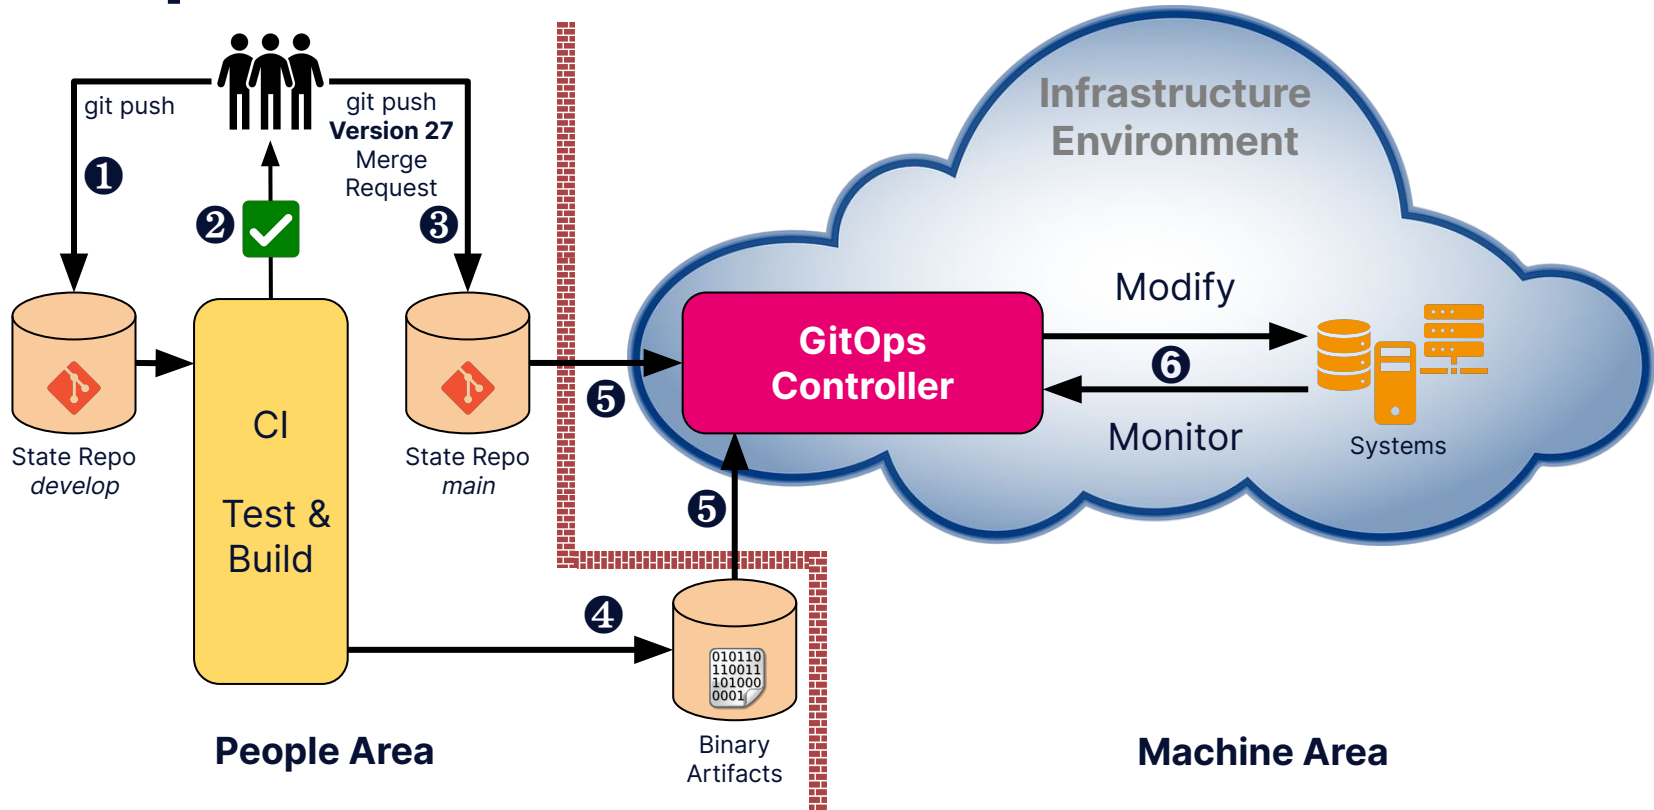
git push
❶
❷
git push
Version 27
Merge
Request
❸

Infrastructure Environment

State Repo
develop

CI

Test &
Build

State Repo
main

❺

GitOps
Controller

Modify
❻
Monitor

Systems

❺

❹

010110
110011
101000
0001

Binary
Artifacts

People Area

Machine Area